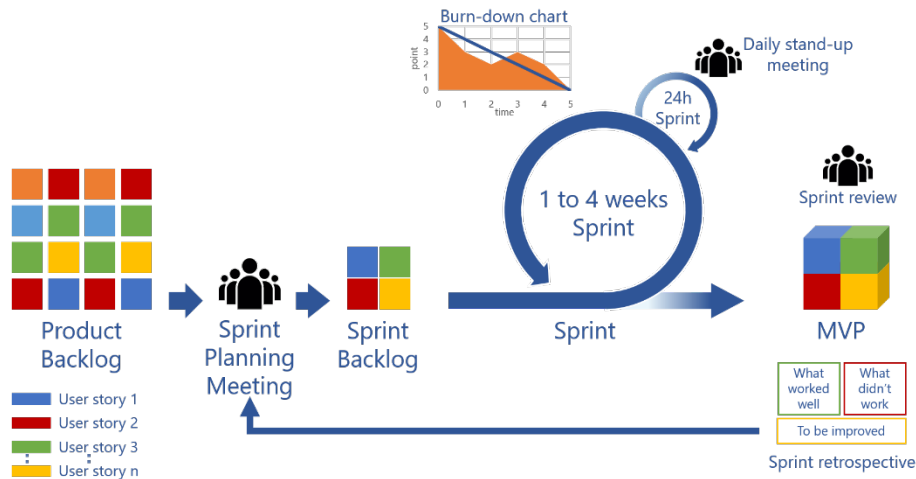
Burn-down chart

5
4
3
2
1
0
point
0 1 2 3 4 5
time

Daily stand-up meeting

24h Sprint

1 to 4 weeks Sprint

Sprint review

Product Backlog

Sprint Planning Meeting

Sprint Backlog

Sprint

MVP

User story 1
User story 2
User story 3
User story n

| What worked well | What didn't work |
|---|---|
| To be improved | |

Sprint retrospective